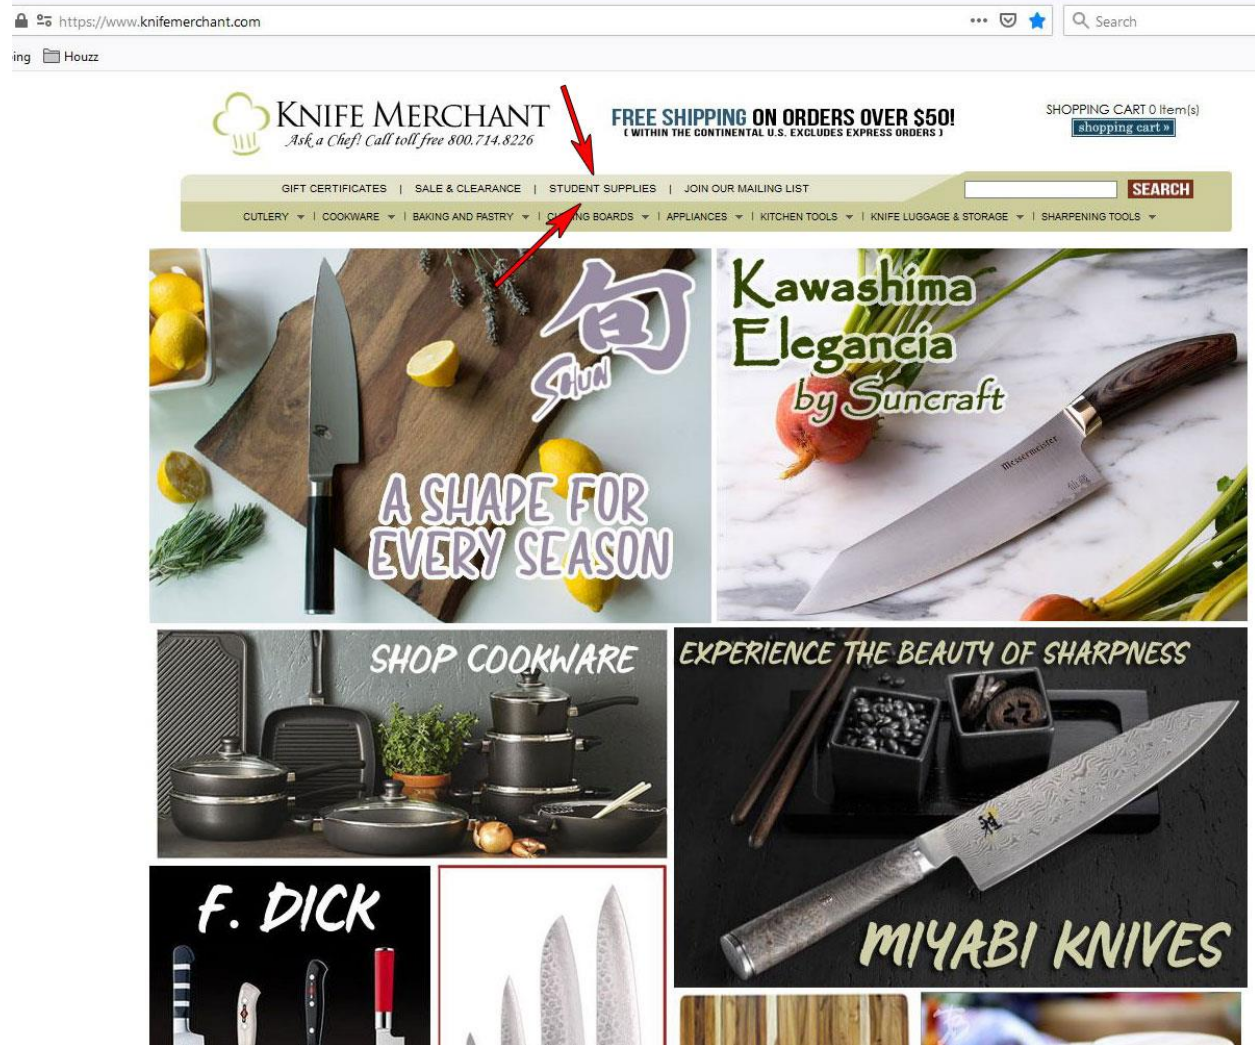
https://www.knifemerchant.com

Search

ing Houzz

KNIFE MERCHANT
Ask a Chef! Call toll free 800.714.8226

FREE SHIPPING ON ORDERS OVER $50!
( WITHIN THE CONTINENTAL U.S. EXCLUDES EXPRESS ORDERS )

SHOPPING CART 0 Item(s)
shopping cart »

GIFT CERTIFICATES | SALE & CLEARANCE | STUDENT SUPPLIES | JOIN OUR MAILING LIST

SEARCH

CUTLERY | COOKWARE | BAKING AND PASTRY | C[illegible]NG BOARDS | APPLIANCES | KITCHEN TOOLS | KNIFE LUGGAGE & STORAGE | SHARPENING TOOLS

Shun

A SHAPE FOR EVERY SEASON

Kawashima Elegancia by Suncraft

Messermeister

SHOP COOKWARE

EXPERIENCE THE BEAUTY OF SHARPNESS

MIYABI KNIVES

F. DICK